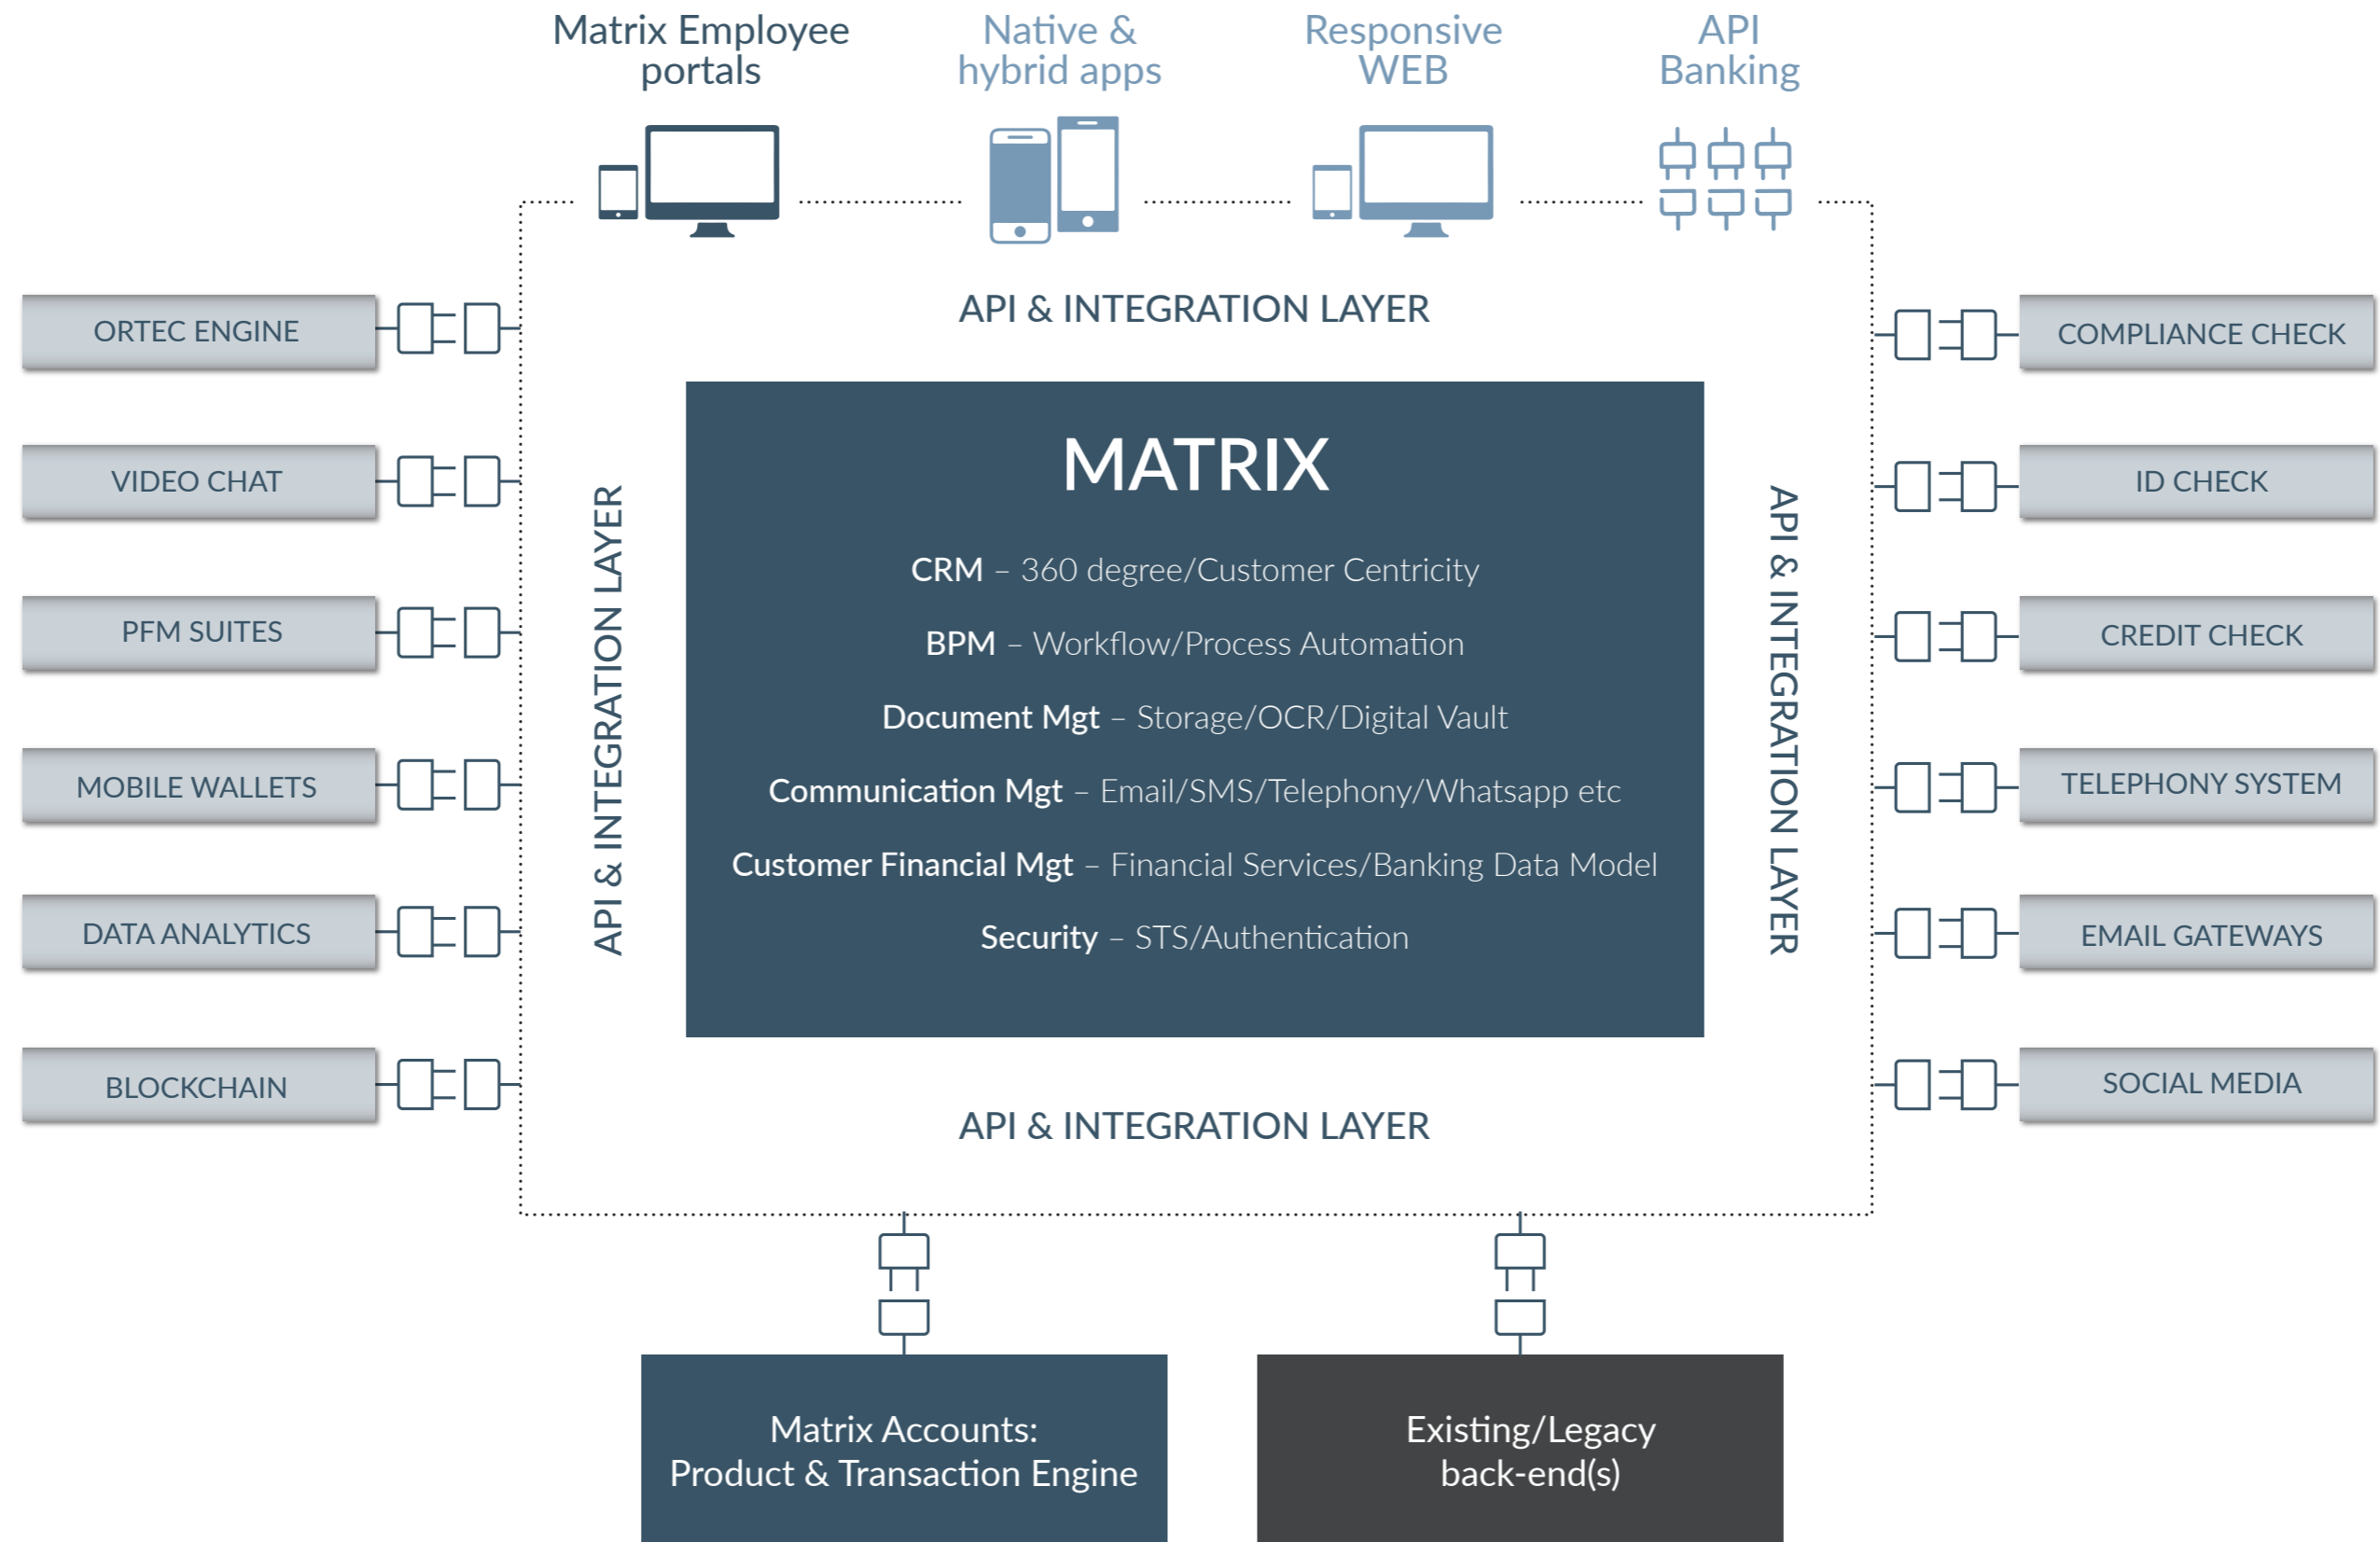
Matrix Employee portals

Native & hybrid apps

Responsive WEB

API Banking

API & INTEGRATION LAYER

ORTEC ENGINE

VIDEO CHAT

PFM SUITES

MOBILE WALLETS

DATA ANALYTICS

BLOCKCHAIN

API & INTEGRATION LAYER

MATRIX

**CRM** – 360 degree/Customer Centricity

**BPM** – Workflow/Process Automation

**Document Mgt** – Storage/OCR/Digital Vault

**Communication Mgt** – Email/SMS/Telephony/Whatsapp etc

**Customer Financial Mgt** – Financial Services/Banking Data Model

**Security** – STS/Authentication

API & INTEGRATION LAYER

COMPLIANCE CHECK

ID CHECK

CREDIT CHECK

TELEPHONY SYSTEM

EMAIL GATEWAYS

SOCIAL MEDIA

API & INTEGRATION LAYER

Matrix Accounts: Product & Transaction Engine

Existing/Legacy back-end(s)